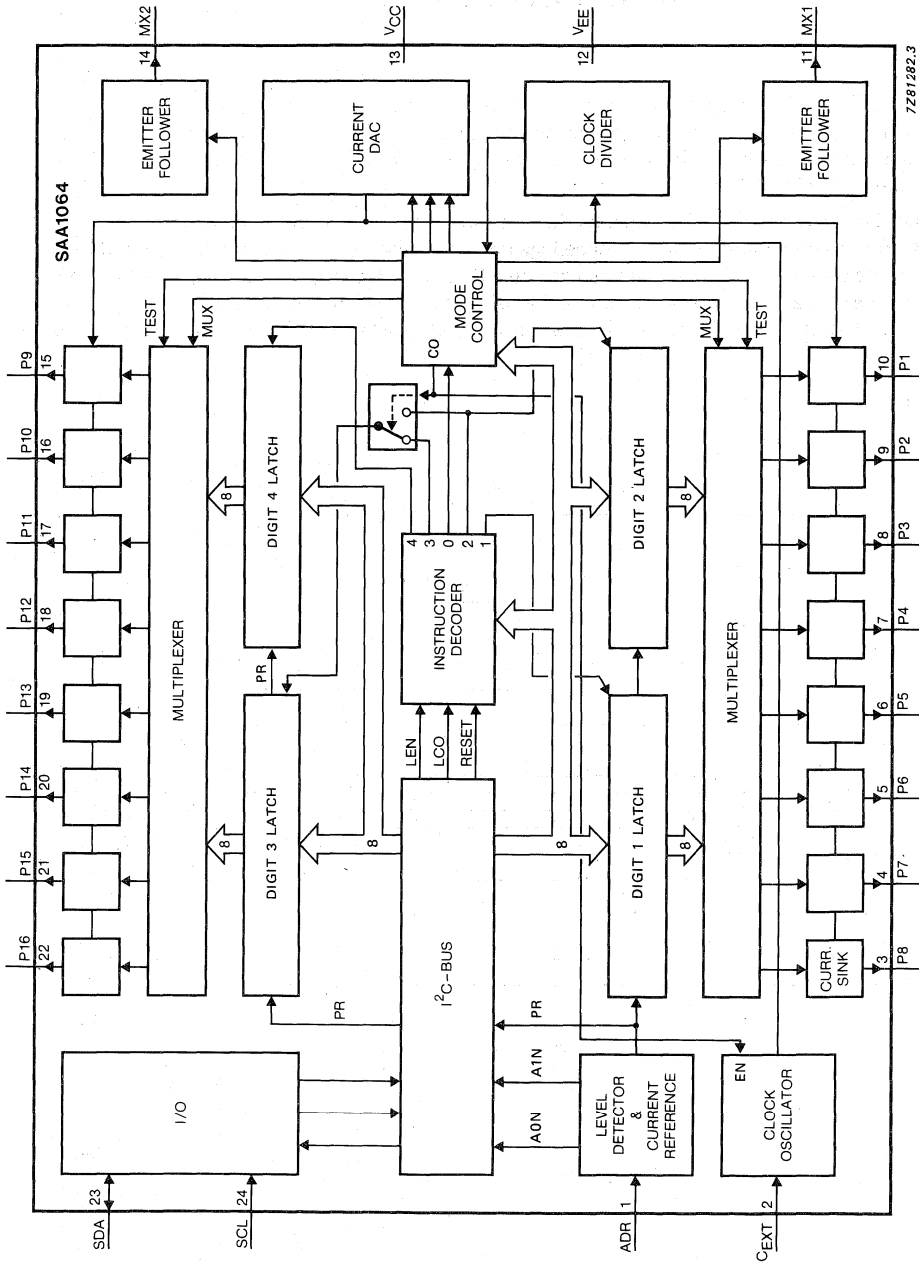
MX2
14
EMITTER FOLLOWER
VCC
13
CURRENT DAC
VEE
12
CLOCK DIVIDER
MX1
11
EMITTER FOLLOWER
7Z81282.3
SAA1064
MODE CONTROL
CO
TEST
MUX
MUX
TEST
P9
15
P10
16
P11
17
P12
18
P13
19
P14
20
P15
21
P16
22
MULTIPLEXER
DIGIT 4 LATCH
8
PR
DIGIT 3 LATCH
8
8
INSTRUCTION DECODER
4 3 0 2 1
LEN
LCO
RESET
$I^2C$-BUS
8
PR
PR
DIGIT 2 LATCH
8
DIGIT 1 LATCH
8
MULTIPLEXER
P1
10
P2
9
P3
8
P4
7
P5
6
P6
5
P7
4
P8
3
CURR. SINK
I/O
A1N
A0N
LEVEL DETECTOR & CURRENT REFERENCE
EN
CLOCK OSCILLATOR
SDA
23
SCL
24
ADR
1
$C_{EXT}$
2